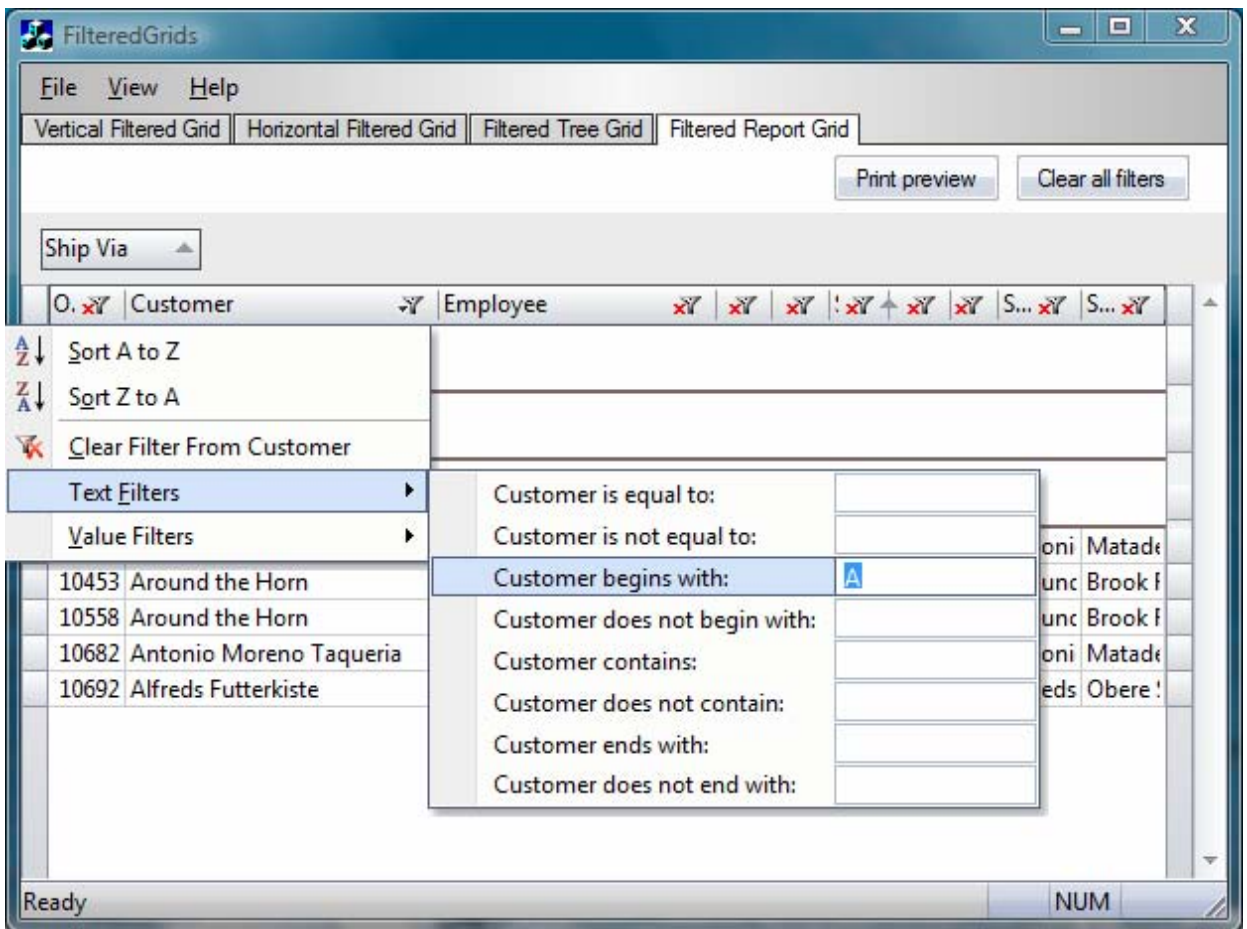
FilteredGrids

File View Help

Vertical Filtered Grid | Horizontal Filtered Grid | Filtered Tree Grid | Filtered Report Grid

Print preview

Clear all filters

Ship Via

O. | Customer | Employee | | | S | S... | S...

Sort A to Z

Sort Z to A

Clear Filter From Customer

Text Filters

Value Filters

Customer is equal to:

Customer is not equal to:

Customer begins with: A

Customer does not begin with:

Customer contains:

Customer does not contain:

Customer ends with:

Customer does not end with:

| | | |
|---|---|---|
| | oni | Matade |
| 10453 | Around the Horn | unc | Brook F |
| 10558 | Around the Horn | unc | Brook F |
| 10682 | Antonio Moreno Taqueria | oni | Matade |
| 10692 | Alfreds Futterkiste | eds | Obere |

Ready

NUM